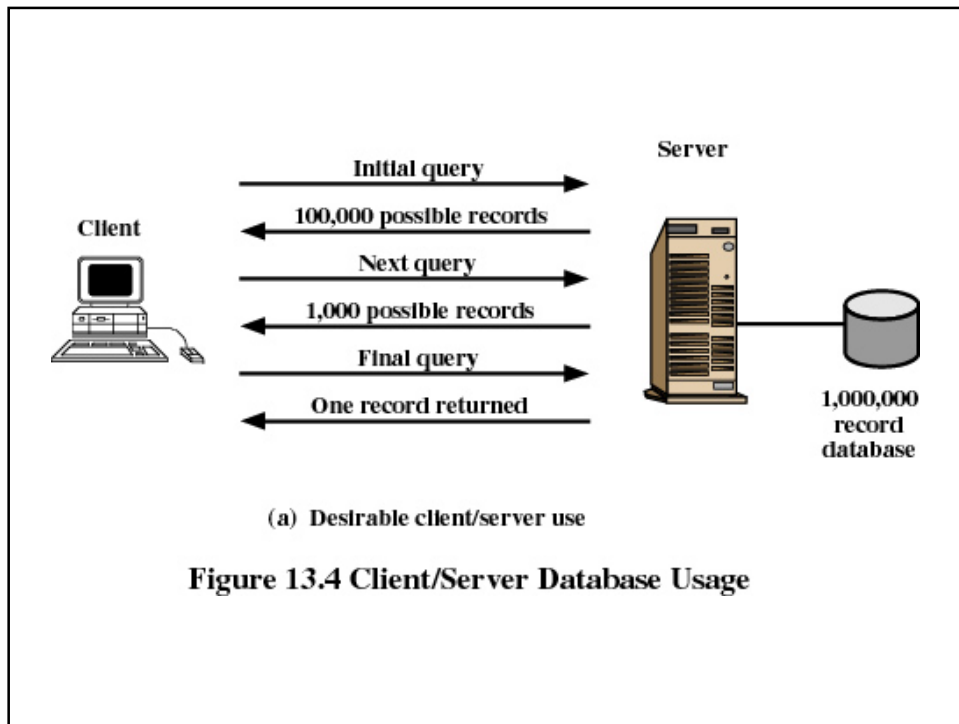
Server

Client

Initial query

100,000 possible records

Next query

1,000 possible records

Final query

One record returned

1,000,000 record database

(a) Desirable client/server use

Figure 13.4 Client/Server Database Usage